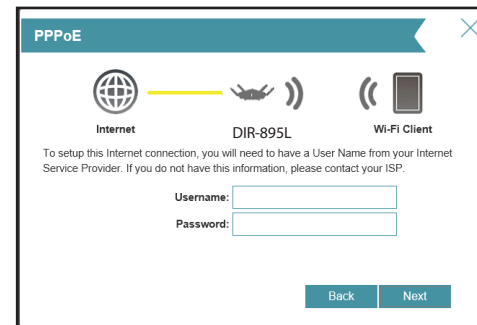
PPPoE

Internet

DIR-895L

Wi-Fi Client

To setup this Internet connection, you will need to have a User Name from your Internet Service Provider. If you do not have this information, please contact your ISP.

Username:

Password:

Back

Next